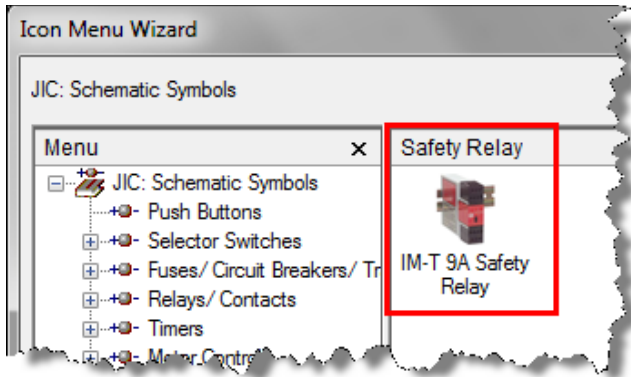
Icon Menu Wizard

JIC: Schematic Symbols

Menu ×

JIC: Schematic Symbols
Push Buttons
Selector Switches
Fuses/ Circuit Breakers/ Tr
Relays/ Contacts
Timers
Motor Control

Safety Relay

IM-T 9A Safety Relay